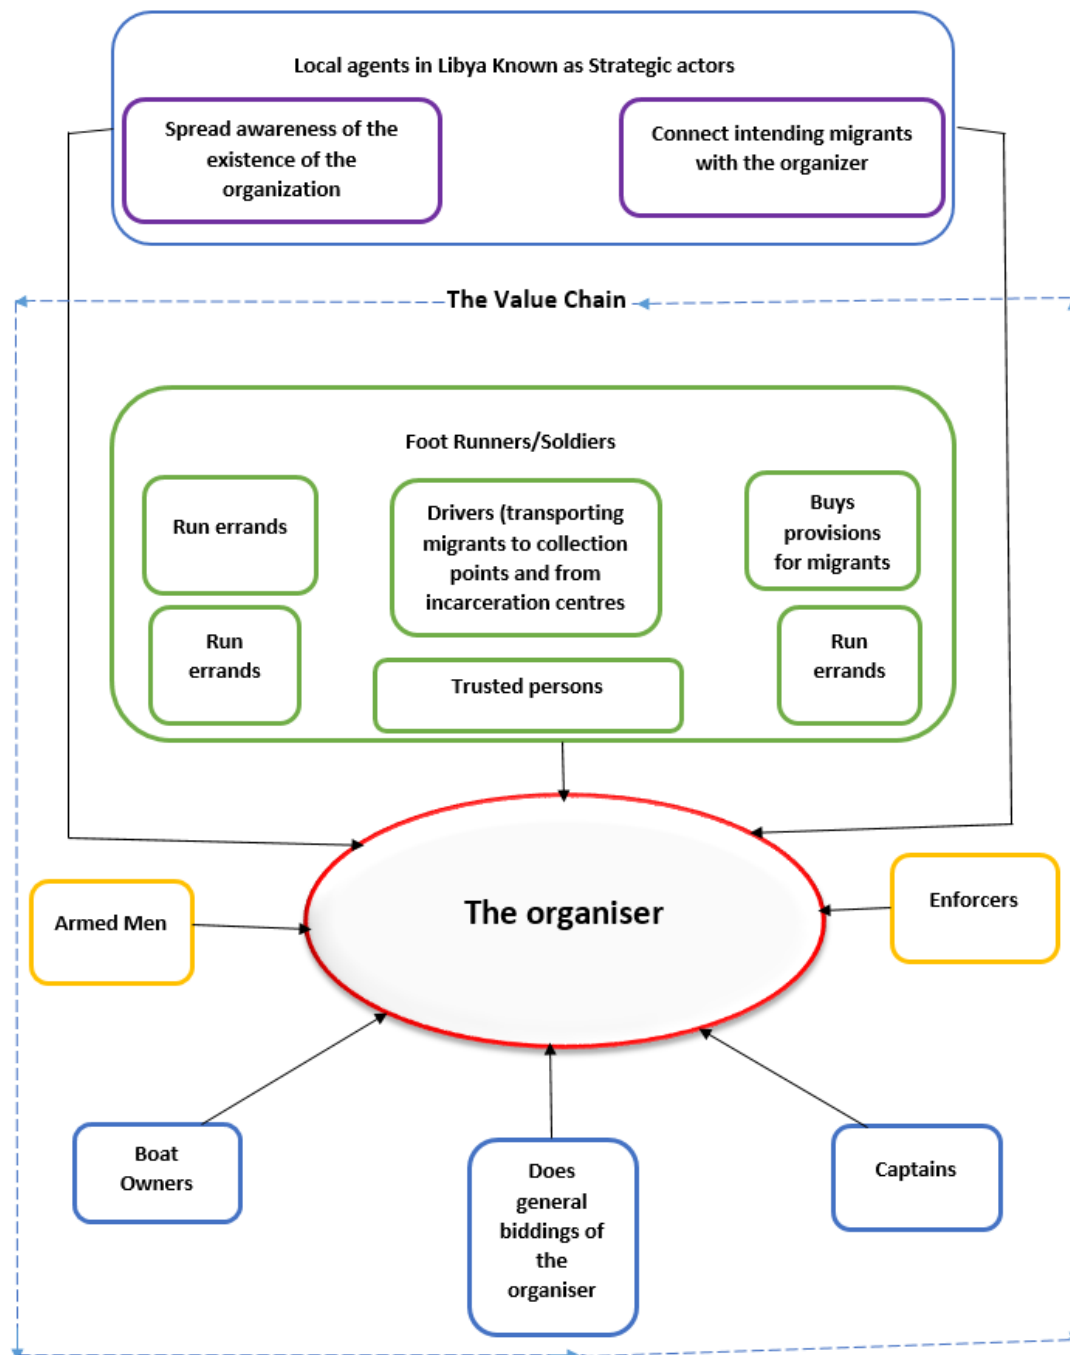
Local agents in Libya Known as Strategic actors

Spread awareness of the existence of the organization

Connect intending migrants with the organizer

The Value Chain

Foot Runners/Soldiers

Run errands

Drivers (transporting migrants to collection points and from incarceration centres

Buys provisions for migrants

Run errands

Trusted persons

Run errands

The organiser

Armed Men

Enforcers

Boat Owners

Does general biddings of the organiser

Captains